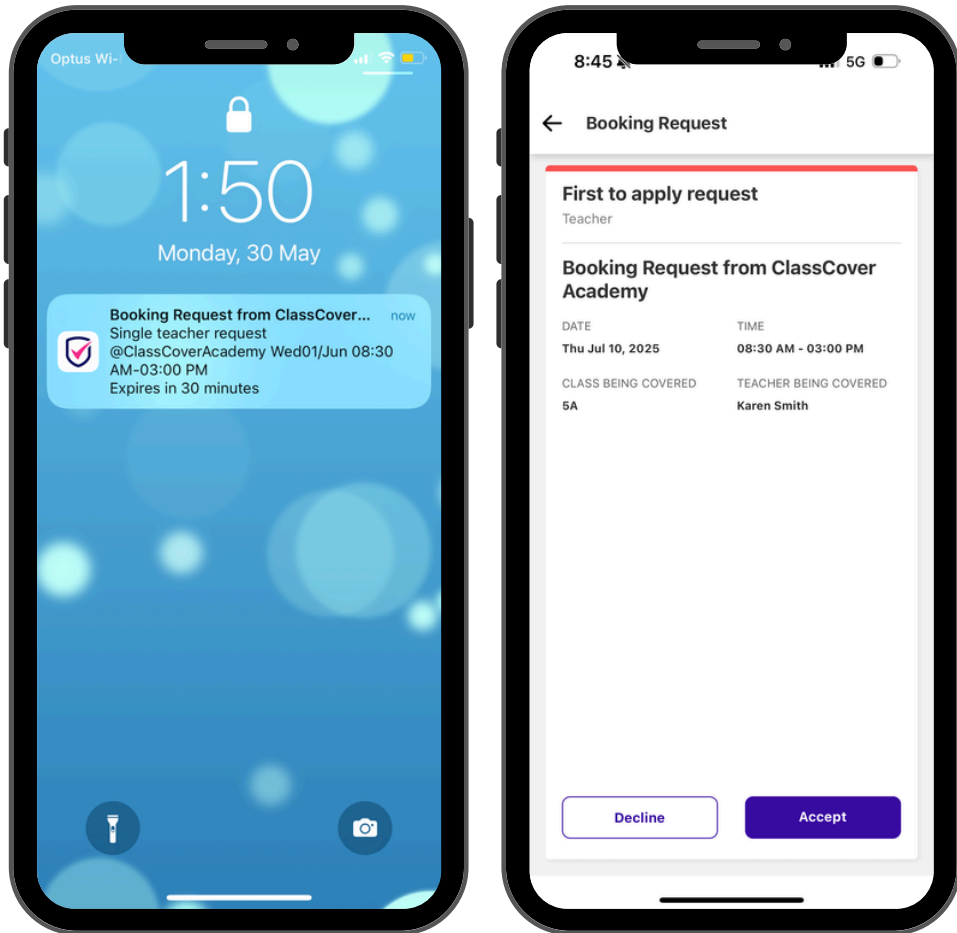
Optus Wi-

1:50

Monday, 30 May

Booking Request from ClassCover... now
Single teacher request
@ClassCoverAcademy Wed01/Jun 08:30 AM-03:00 PM
Expires in 30 minutes

8:45

5G

Booking Request

First to apply request
Teacher

Booking Request from ClassCover Academy

DATE
Thu Jul 10, 2025

TIME
08:30 AM - 03:00 PM

CLASS BEING COVERED
5A

TEACHER BEING COVERED
Karen Smith

Decline

Accept